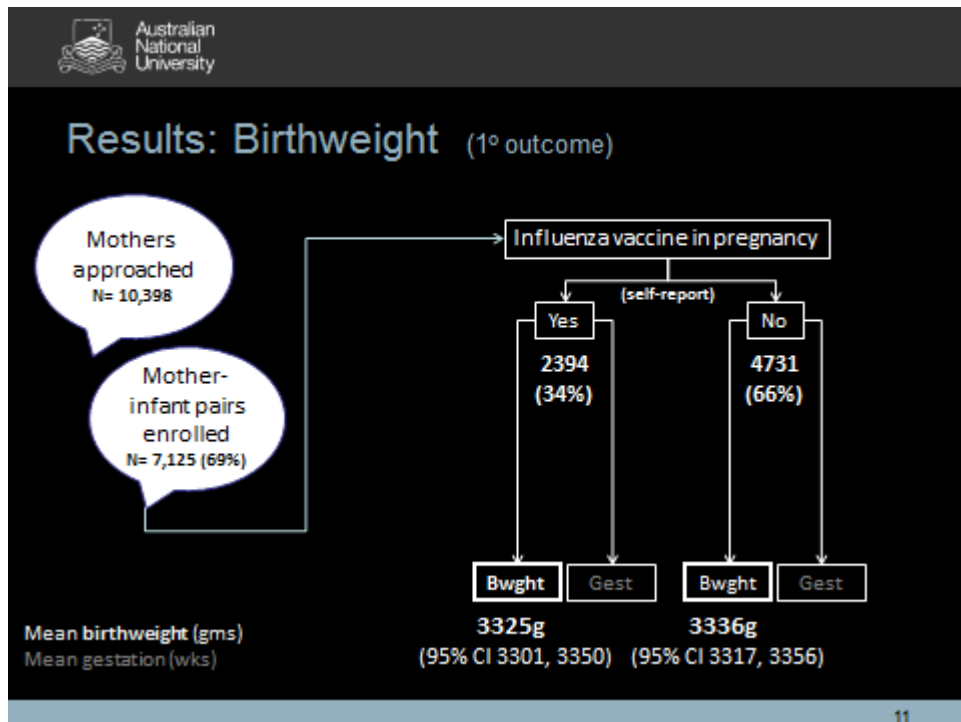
Australian National University

Results: Birthweight (1° outcome)

Mothers approached
N= 10,398

Mother-infant pairs enrolled
N= 7,125 (69%)

Influenza vaccine in pregnancy

(self-report)

Yes

2394
(34%)

No

4731
(66%)

Bwght

Gest

Bwght

Gest

Mean birthweight (gms)
Mean gestation (wks)

3325g
(95% CI 3301, 3350)

3336g
(95% CI 3317, 3356)

11